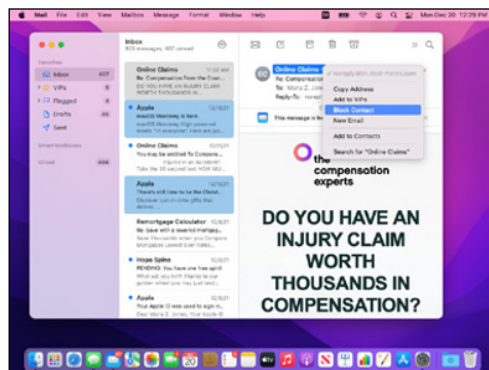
Mail File Edit View Mailbox Message Format Window Help

Mon Dec 20 12:29 PM

Favorites
Inbox 437
VIPs
Flagged
Drafts
Sent

Smart Mailboxes

iCloud

Inbox
503 messages, 437 unread

Online Claims 11:03 AM
Re: Compensation from the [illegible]
To: Maria Z. Jones, Paul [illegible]

Apple 12/18/21
macOS Monterey is here.
macOS Monterey high-powered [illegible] "hi everyone". Here are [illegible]

Online Claims 12/17/21
You may be entitled to Compensa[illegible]
Re: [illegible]

Apple 12/16/21
That's still time to be the Christ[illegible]
Discover just-in-time gifts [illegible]

Remortgage Calculator 12/16/21
Re: Save with a lowered mortgage
Save Thousands with our Compare Mortgages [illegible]

Hope Spins 12/15/21
PENDING: You have one free spin!
Spin for free and win the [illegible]

Apple 12/14/21
To: Maria Z. Jones, Paul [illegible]

Online Claims
Re: Compensation
To: Maria Z. Jones
Reply-To: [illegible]

This message is fr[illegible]

Copy Address
Add to VIPs
Block Contact
New Email
Add to Contacts
Search for "Online Claims"

the compensation experts

DO YOU HAVE AN INJURY CLAIM WORTH THOUSANDS IN COMPENSATION?